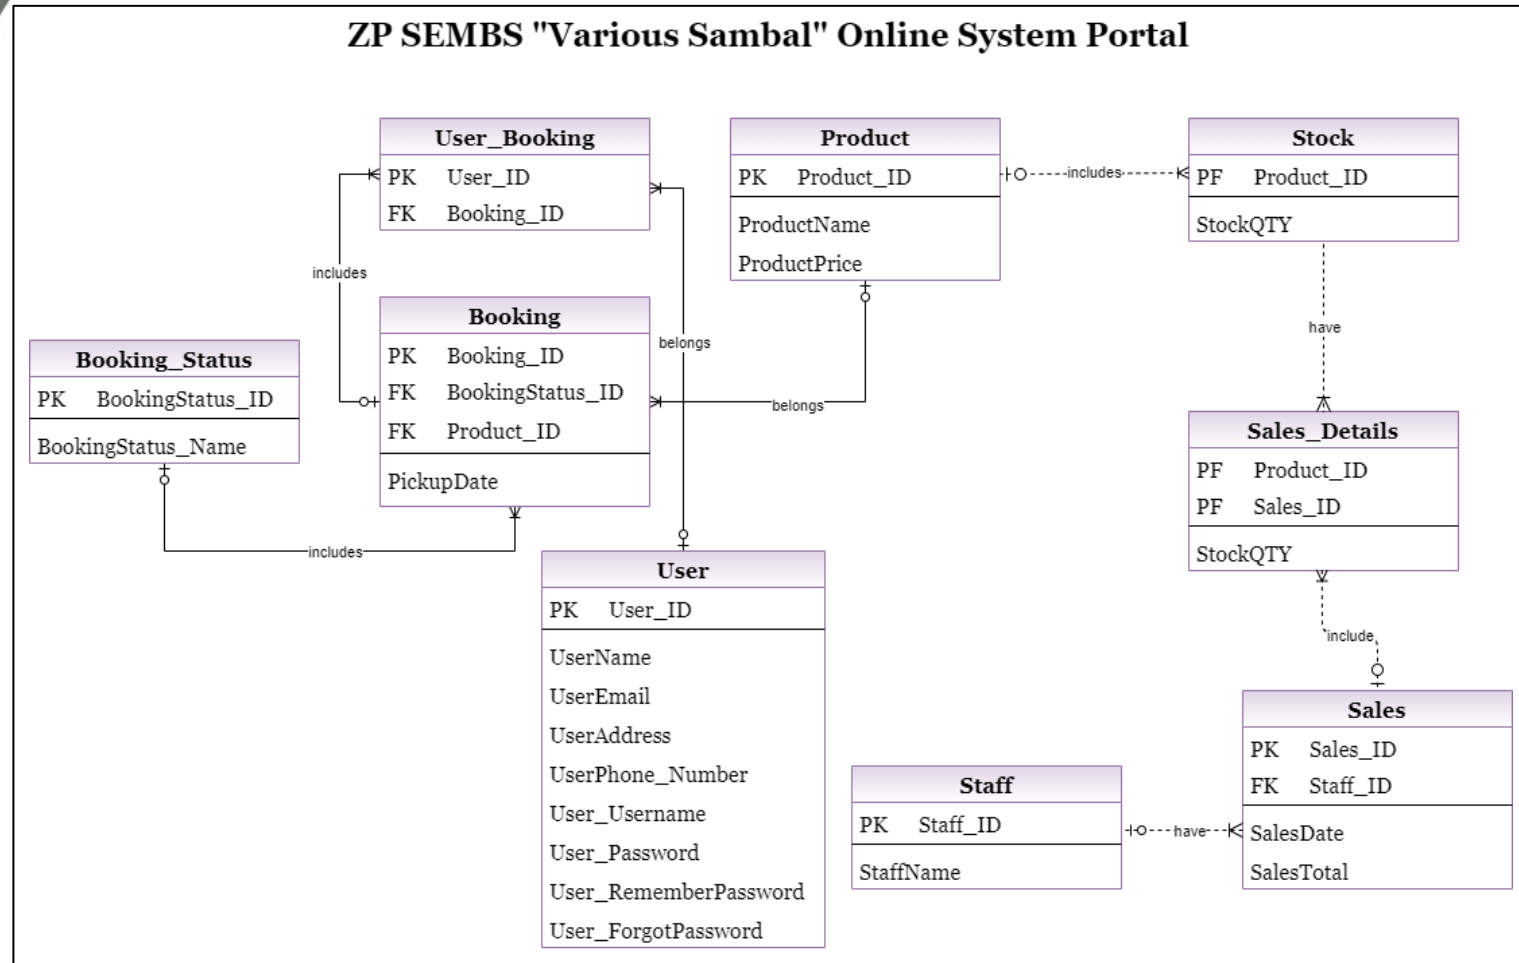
ZP SEMBS "Various Sambal" Online System Portal

| User_Booking | |
|---|---|
| PK | User_ID |
| FK | Booking_ID |

| Product | |
|---|---|
| PK | Product_ID |
| ProductName | |
| ProductPrice | |

includes

| Stock | |
|---|---|
| PF | Product_ID |
| StockQTY | |

includes

belongs

| Booking | |
|---|---|
| PK | Booking_ID |
| FK | BookingStatus_ID |
| FK | Product_ID |
| PickupDate | |

| Booking_Status | |
|---|---|
| PK | BookingStatus_ID |
| BookingStatus_Name | |

belongs

have

| Sales_Details | |
|---|---|
| PF | Product_ID |
| PF | Sales_ID |
| StockQTY | |

includes

| User | |
|---|---|
| PK | User_ID |
| UserName | |
| UserEmail | |
| UserAddress | |
| UserPhone_Number | |
| User_Username | |
| User_Password | |
| User_RememberPassword | |
| User_ForgotPassword | |

include

| Sales | |
|---|---|
| PK | Sales_ID |
| FK | Staff_ID |
| SalesDate | |
| SalesTotal | |

| Staff | |
|---|---|
| PK | Staff_ID |
| StaffName | |

have